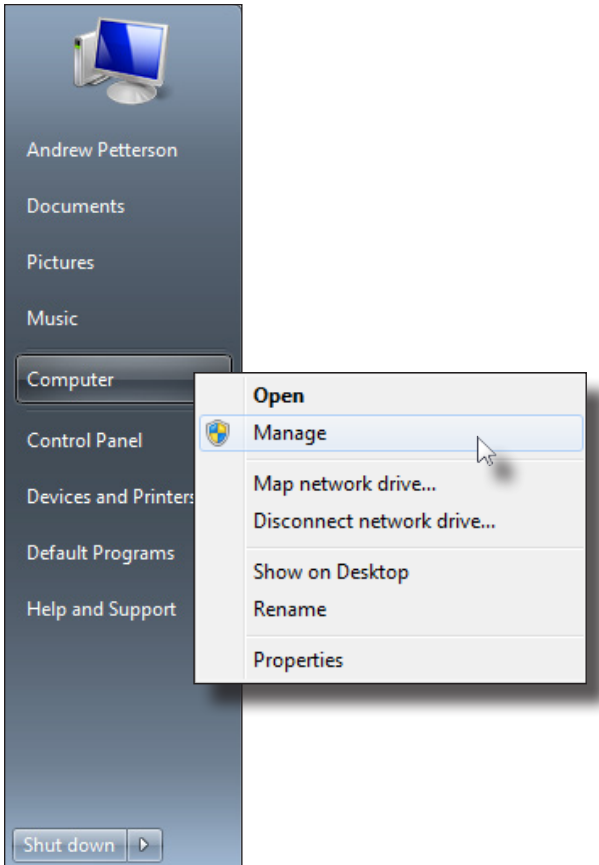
Andrew Petterson
Documents
Pictures
Music
Computer
Control Panel
Devices and Printers
Default Programs
Help and Support

Open
Manage
Map network drive...
Disconnect network drive...
Show on Desktop
Rename
Properties

Shut down